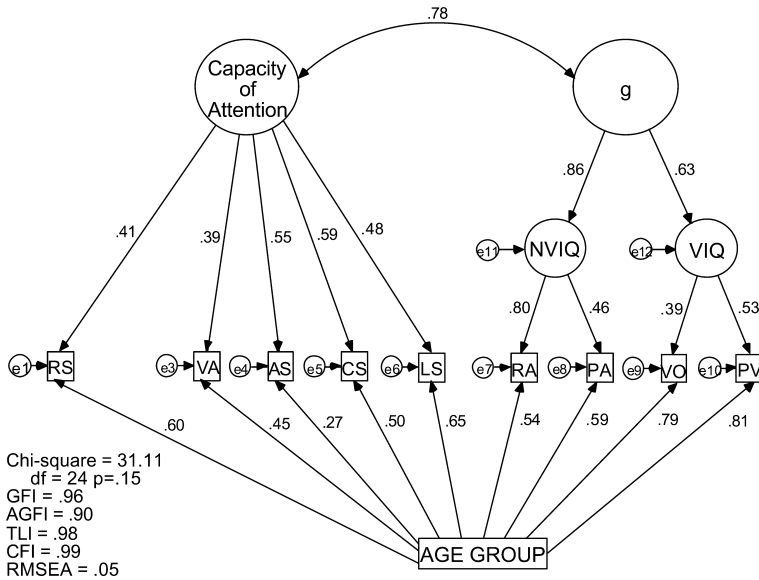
.78

Capacity of Attention

g

.41 .39 .55 .59 .48

.86 .63

e11 NVIQ

e12 VIQ

.80 .46

.39 .53

e1 RS

e3 VA

e4 AS

e5 CS

e6 LS

e7 RA

e8 PA

e9 VO

e10 PV

.60 .45 .27 .50 .65 .54 .59 .79 .81

Chi-square = 31.11
df = 24 p=.15
GFI = .96
AGFI = .90
TLI = .98
CFI = .99
RMSEA = .05

AGE GROUP